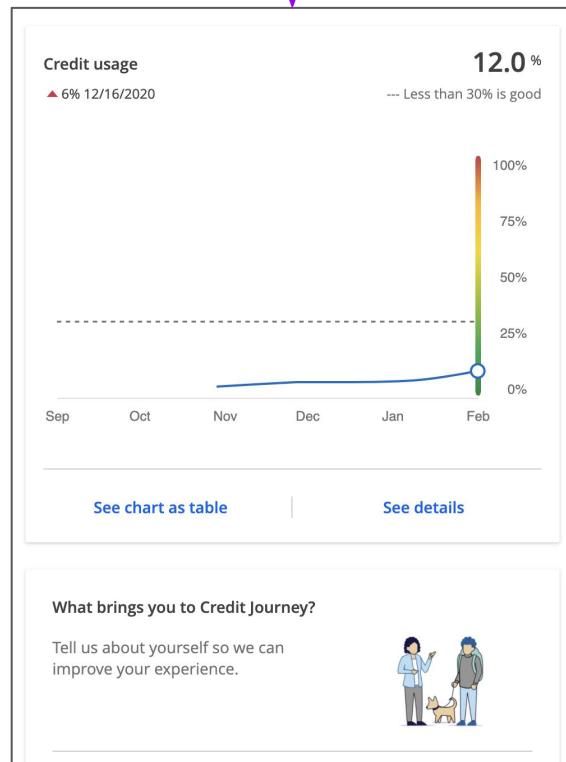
Credit usage

12.0 %

▲ 6% 12/16/2020

--- Less than 30% is good

100%

75%

50%

25%

0%

Sep Oct Nov Dec Jan Feb

See chart as table

See details

What brings you to Credit Journey?

Tell us about yourself so we can improve your experience.